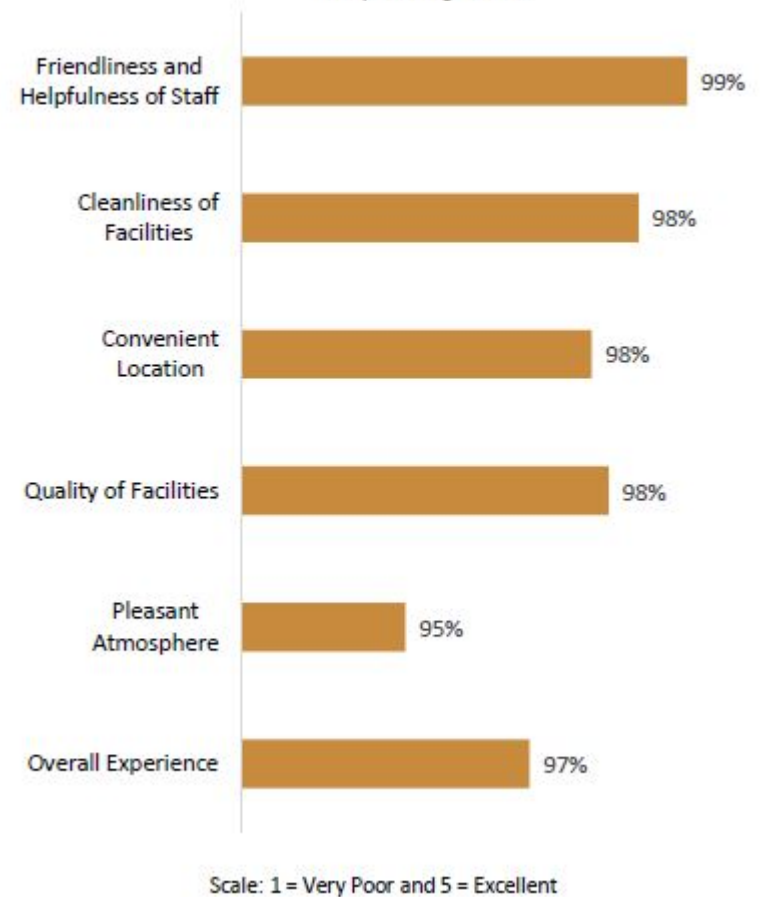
Friendliness and Helpfulness of Staff
99%

Cleanliness of Facilities
98%

Convenient Location
98%

Quality of Facilities
98%

Pleasant Atmosphere
95%

Overall Experience
97%

Scale: 1 = Very Poor and 5 = Excellent